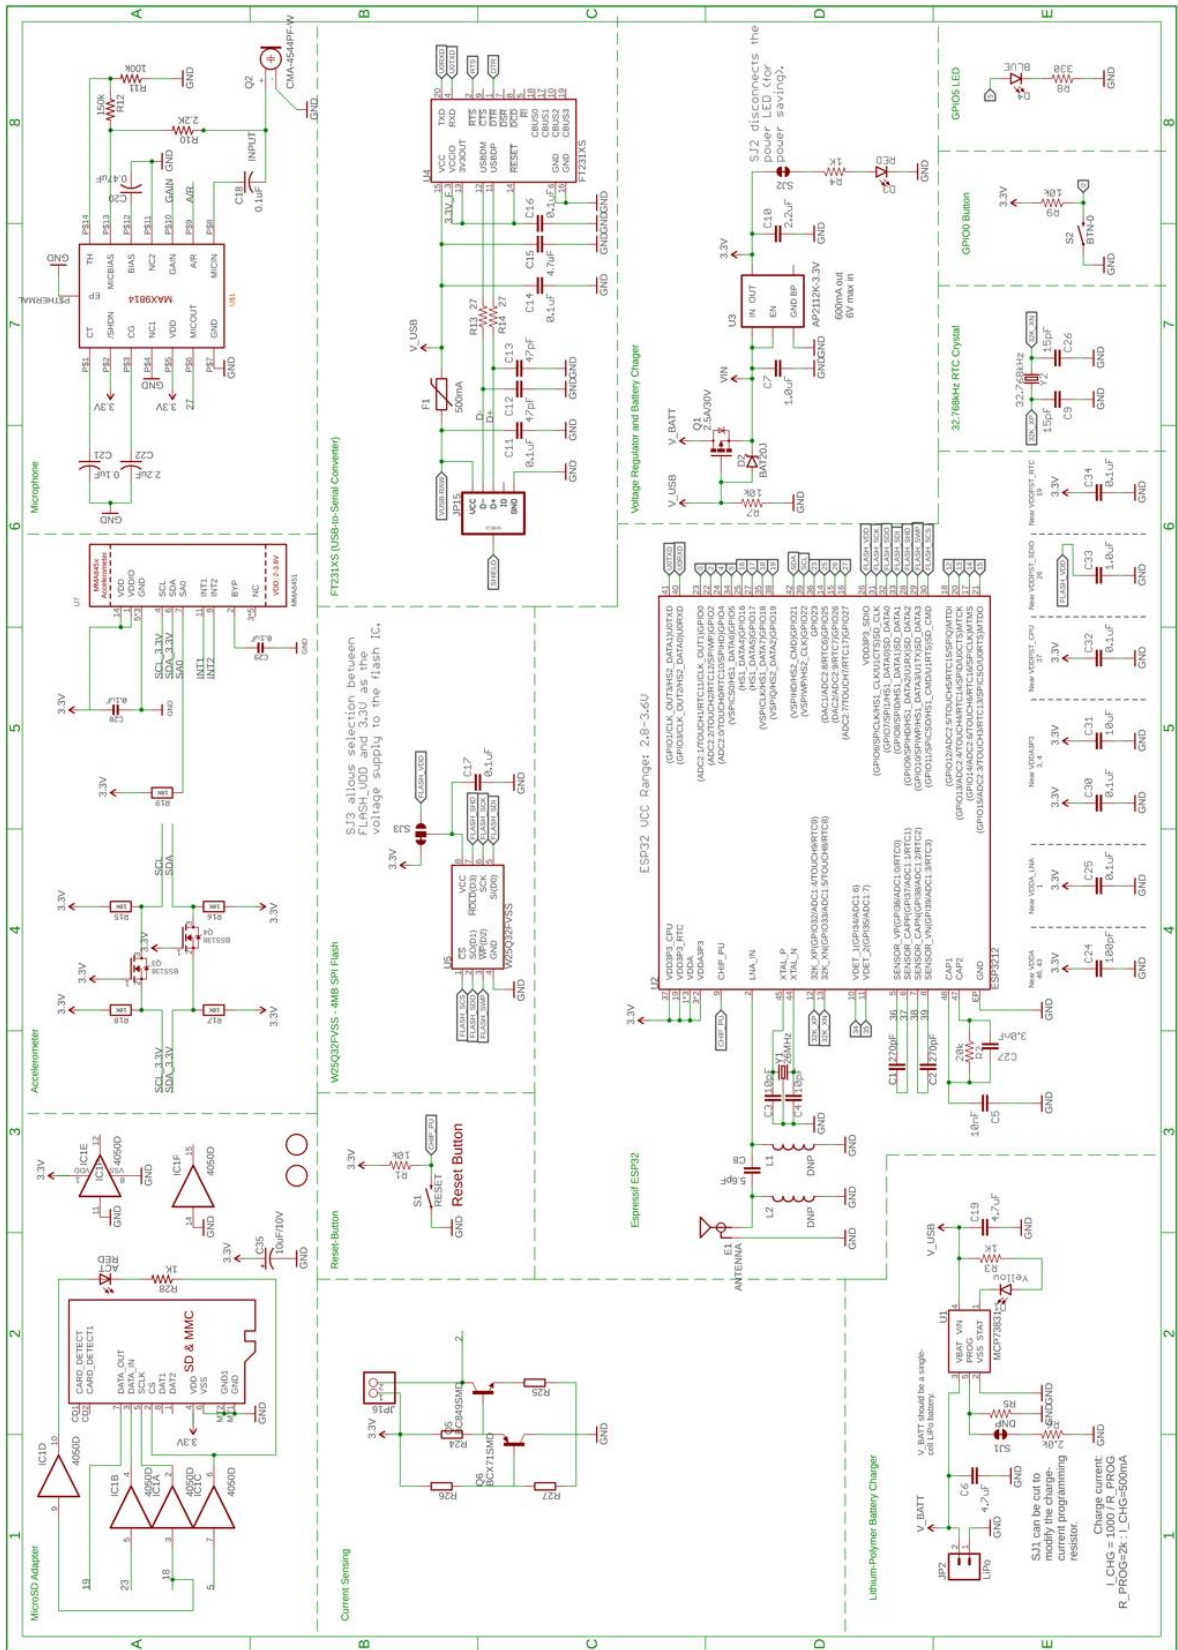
Microphone
MAX9814
U$1
100K
R11
150k
R12
2.2K
R10
GND
Q2
CMA-4544PF-W
INPUT
C18
0.1uF
0.47uF
C20
GAIN
A/R
PS14
PS13
PS12
PS11
PS10
PS9
PS8
TH
MICBIAS
BIAS
NC2
GAIN
A/R
MICIN
EP
CT
/SHDN
CG
NC1
VDD
MICOUT
GND
PS1
PS2
PS3
PS4
PS5
PS6
PS7
3.3V
27
C21
0.1uF
C22
2.2uF
GND

Accelerometer
MMA845x Accelerometer
VDD: 2-3.6V
MMA8451
U7
VDD
VDDIO
GND
SCL
SDA
SA0
INT1
INT2
BYP
NC
SCL_3.3V
SDA_3.3V
SA0
INT1
INT2
C28
0.1uF
C29
0.1uF
R19
10k
3.3V
SCL
SDA
R15
10k
R16
10k
R18
10k
R17
10k
Q3
Q4
BSS138
SCL_3.3V
SDA_3.3V

MicroSD Adapter
IC1E
4050D
IC1F
4050D
IC1D
4050D
IC1B
4050D
IC1A
4050D
IC1C
4050D
VDD
VSS
3.3V
C35
10uF/10V
ACT
R28
1K
SD & MMC
CARD_DETECT
CARD_DETECT1
DATA_OUT
DATA_IN
SCLK
CS
DAT1
DAT2
VDD
VSS
GND1
GND
CD1
CD2
MT2
MT1
19
23
18
5
GND

FT231XS (USB-to-Serial Converter)
U4
DTR
RXD
TXD
RTS
CTS
TXD
RXD
RTS
CTS
DTR
DSR
DCD
RI
VCC
VCCIO
3V3OUT
USBDM
USBDP
RESET
GND
CBUS0
CBUS1
CBUS2
CBUS3
FT231XS
3.3V_FT
C16
0.1uF
C15
4.7uF
C14
0.1uF
R13
27
R14
27
C13
47pF
C12
47pF
C11
0.1uF
F1
500mA
V_USB
VUSB-RAW
JP15
VCC
D-
D+
ID
GND
SHIELD

W25Q32FVSS - 4MB SPI Flash
SJ3 allows selection between FLASH_VDD and 3.3V as the voltage supply to the flash IC.
SJ3
FLASH_VDD
C17
0.1uF
U5
W25Q32FVSS
CS
SO(D1)
WP(D2)
GND
VCC
HOLD(D3)
SCK
SI(D0)
FLASH_CS
FLASH_SDO
FLASH_SWP
FLASH_SHD
FLASH_SCK
FLASH_SDI

Reset-Button
3.3V
R1
10k
CHIP_PU
S1
RESET
Reset Button

Current Sensing
JP16
R24
R25
R26
R27
Q5
BC849SMD
Q6
BCX71SMD
3.3V

Voltage Regulator and Battery Charger
SJ2 disconnects the power LED (for power saving).
SJ2
R4
1K
RED
D3
C10
2.2uF
3.3V
U3
AP2112K-3.3V
600mA out
6V max in
IN
OUT
EN
GND
BP
VIN
C7
1.0uF
V_BATT
Q1
2.5A/30V
D2
BAT20J
V_USB
R2
10K

Espressif ESP32
U2
ESP32 UCC Range: 2.8~3.6V
ESP3212
VDD3P3_CPU
VDD3P3_RTC
VDDA
VDDA3P3
CHIP_PU
LNA_IN
XTAL_P
XTAL_N
32K_XP(GPIO32/ADC1:4/TOUCH9/RTC9)
32K_XN(GPIO33/ADC1:5/TOUCH8/RTC8)
VDET_1(GPIO34/ADC1:6)
VDET_2(GPIO35/ADC1:7)
SENSOR_VP(GPIO36/ADC1:0/RTC0)
SENSOR_CAPP(GPIO37/ADC1:1/RTC1)
SENSOR_CAPN(GPIO38/ADC1:2/RTC2)
SENSOR_VN(GPIO39/ADC1:3/RTC3)
CAP1
CAP2
GND
EP
(GPIO1/CLK_OUT3/HS2_DATA1/U0TXD
(GPIO3/CLK_OUT2/HS2_DATA0/U0RXD
(ADC2:1/TOUCH1/RTC11/CLK_OUT1)GPIO0
(ADC2:2/TOUCH2/RTC12/SPIWP)GPIO2
(ADC2:0/TOUCH0/RTC10/SPIHD)GPIO4
(VSPICS0/HS1_DATA6)GPIO5
(HS1_DATA7)GPIO18
(VSPICLK/HS1_DATA6)GPIO18
(VSPIQ/HS2_DATA7)GPIO19
(VSPIHD/HS2_CMD)GPIO21
(VSPIWP/HS1_DATA4)GPIO22
GPIO23
(DAC1/ADC2:8/RTC8)GPIO25
(DAC2/ADC2:9/RTC9)GPIO26
(ADC2:7/TOUCH7/RTC17)GPIO27
VDD3P3_SDIO
(GPIO6/SPICLK/HS1_CLK/U1CTS)SD_CLK
(GPIO7/SPIQ/HS1_DATA0)SD_DATA0
(GPIO8/SPID/HS1_DATA1)SD_DATA1
(GPIO9/SPIHD/HS1_DATA2)SD_DATA2
(GPIO10/SPIWP/HS1_DATA3/U1TXD)SD_DATA3
(GPIO11/SPICS0/HS1_CMD/U1RTS)SD_CMD
(GPIO12/ADC2:5/TOUCH5/RTC15/SPIQ)MTDI
(GPIO13/ADC2:4/TOUCH4/RTC14/SPID/U0CTS)MTCK
(GPIO14/ADC2:6/TOUCH6/RTC16/SPICLK)MTMS
(GPIO15/ADC2:3/TOUCH3/RTC13/SPICS0/U0RTS)MTDO
U0TXD
U0RXD
FLASH_VDD
FLASH_SCK
FLASH_SDO
FLASH_SDI
FLASH_SHD
FLASH_SWP
FLASH_SCS
Y1
26MHz
C3
10pF
C4
10pF
C1
270pF
C2
270pF
R7
20k
C27
3.0nF
C5
10nF
C8
5.6pF
L1
DNP
L2
DNP
E1
ANTENNA
32K_XP
32K_XN
CHIP_PU

GPIO5 LED
BLUE
D4
R8
330
GPIO0 Button
3.3V
R9
10K
S2
BTN-0
32.768kHz RTC Crystal
32K_XN
32K_XP
Y2
32.768kHz
15pF
C26
C9
Near VDD3P3_RTC 19
C34
0.1uF
Near VDD3P3_SDIO 26
C33
1.0uF
Near VDD3P3_CPU 37
C32
0.1uF
Near VDDA3P3 3, 4
C31
10uF
C30
0.1uF
Near VDDA_LNA 1
C25
0.1uF
Near VDDA 40, 43
C24
100pF
3.3V
GND

Lithium-Polymer Battery Charger
C19
4.7uF
V_USB
R3
1K
Yellow
U1
MCP73831
VBAT
VIN
PROG
VSS
STAT
V_BATT should be a single-cell LiPo battery.
R5
DNP
SJ1
R6
2.0k
C6
4.7uF
V_BATT
JP2
LiPo
SJ1 can be cut to modify the charge-current programming resistor.
Charge current:
I_CHG = 1000 / R_PROG
R_PROG=2k : I_CHG=500mA

A B C D E
1 2 3 4 5 6 7 8